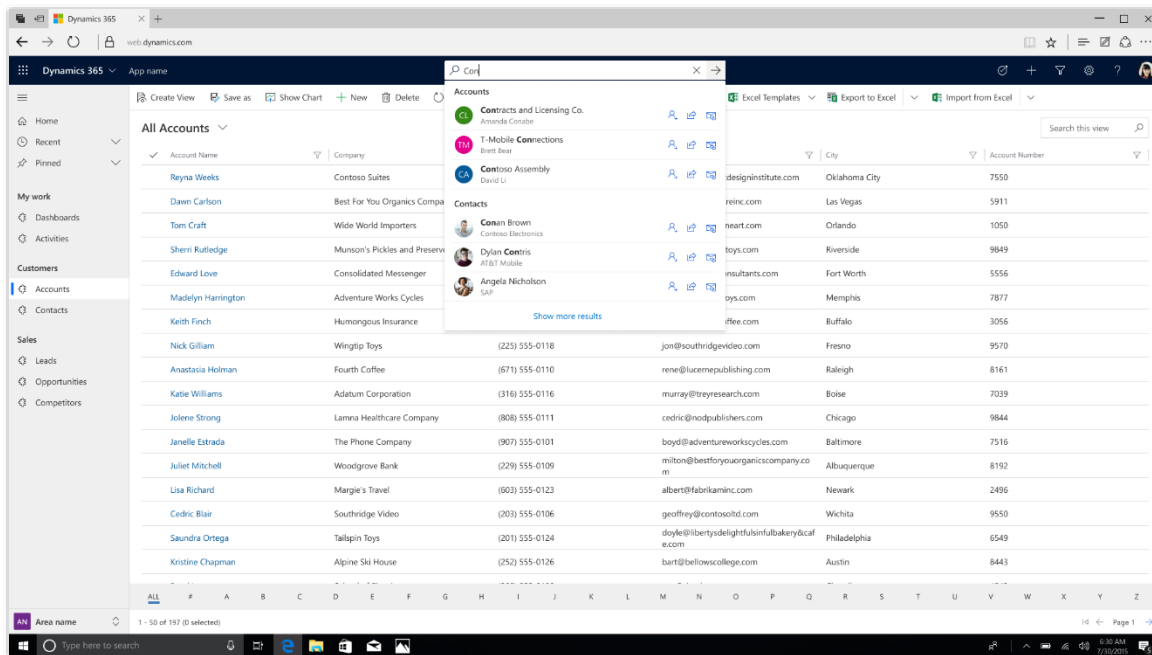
Dynamics 365

web.dynamics.com

Dynamics 365 App name

Con

Accounts

CL Contracts and Licensing Co.
Amanda Conabe

TM T-Mobile Connections
Brett Bear

CA Contoso Assembly
David Li

Contacts

Conan Brown
Contoso Electronics

Dylan Contris
AT&T Mobile

Angela Nicholson
SAP

Show more results

Create View Save as Show Chart + New Delete

Excel Templates Export to Excel Import from Excel

Home
Recent
Pinned

My work
Dashboards
Activities

Customers
Accounts
Contacts

Sales
Leads
Opportunities
Competitors

All Accounts

Search this view

| Account Name | Company | | | City | Account Number |
|---|---|---|---|---|---|
| Reyna Weeks | Contoso Suites | | designinstitute.com | Oklahoma City | 7550 |
| Dawn Carlson | Best For You Organics Compa | | reinc.com | Las Vegas | 5911 |
| Tom Craft | Wide World Importers | | neart.com | Orlando | 1050 |
| Sherri Rutledge | Munson's Pickles and Preserv | | toys.com | Riverside | 9849 |
| Edward Love | Consolidated Messenger | | nsultants.com | Fort Worth | 5556 |
| Madelyn Harrington | Adventure Works Cycles | | oys.com | Memphis | 7877 |
| Keith Finch | Humongous Insurance | | ffee.com | Buffalo | 3056 |
| Nick Gilliam | Wingtip Toys | (225) 555-0118 | jon@southridgevideo.com | Fresno | 9570 |
| Anastasia Holman | Fourth Coffee | (671) 555-0110 | rene@lucernepublishing.com | Raleigh | 8161 |
| Katie Williams | Adatum Corporation | (316) 555-0116 | murray@treyresearch.com | Boise | 7039 |
| Jolene Strong | Lamna Healthcare Company | (808) 555-0111 | cedric@nodpublishers.com | Chicago | 9844 |
| Janelle Estrada | The Phone Company | (907) 555-0101 | boyd@adventureworkscycles.com | Baltimore | 7516 |
| Juliet Mitchell | Woodgrove Bank | (229) 555-0109 | milton@bestforyouorganicscompany.com | Albuquerque | 8192 |
| Lisa Richard | Margie's Travel | (603) 555-0123 | albert@fabrikaminc.com | Newark | 2496 |
| Cedric Blair | Southridge Video | (203) 555-0106 | geoffrey@contosoltd.com | Wichita | 9550 |
| Saundra Ortega | Tailspin Toys | (201) 555-0124 | doyle@libertysdelightfulsinfulbakery&cafe.com | Philadelphia | 6549 |
| Kristine Chapman | Alpine Ski House | (252) 555-0126 | bart@bellowscollege.com | Austin | 8443 |

ALL # A B C D E F G H I J K L M N O P Q R S T U V W X Y Z

AN Area name

1 - 50 of 197 (0 selected)

Page 1

Type here to search

6:30 AM
7/30/2015